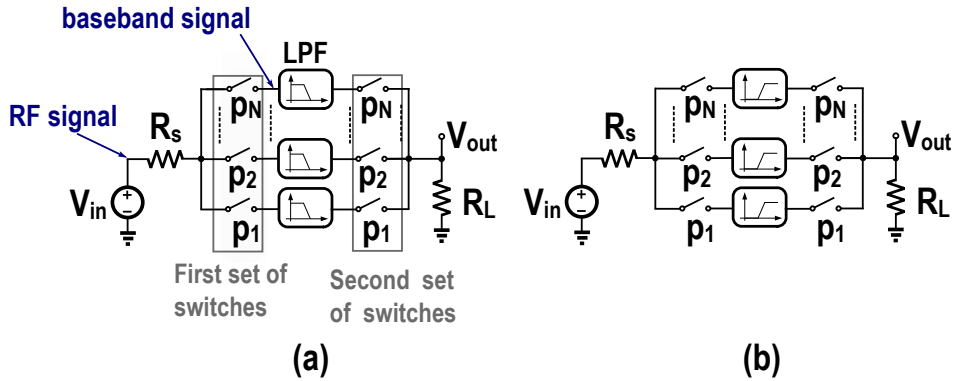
baseband signal

LPF

RF signal

$R_s$

$p_N$

$p_N$

$V_{out}$

$V_{in}$

$p_2$

$p_2$

$R_L$

$p_1$

$p_1$

First set of switches

Second set of switches

(a)

$R_s$

$p_N$

$p_N$

$V_{out}$

$V_{in}$

$p_2$

$p_2$

$R_L$

$p_1$

$p_1$

(b)